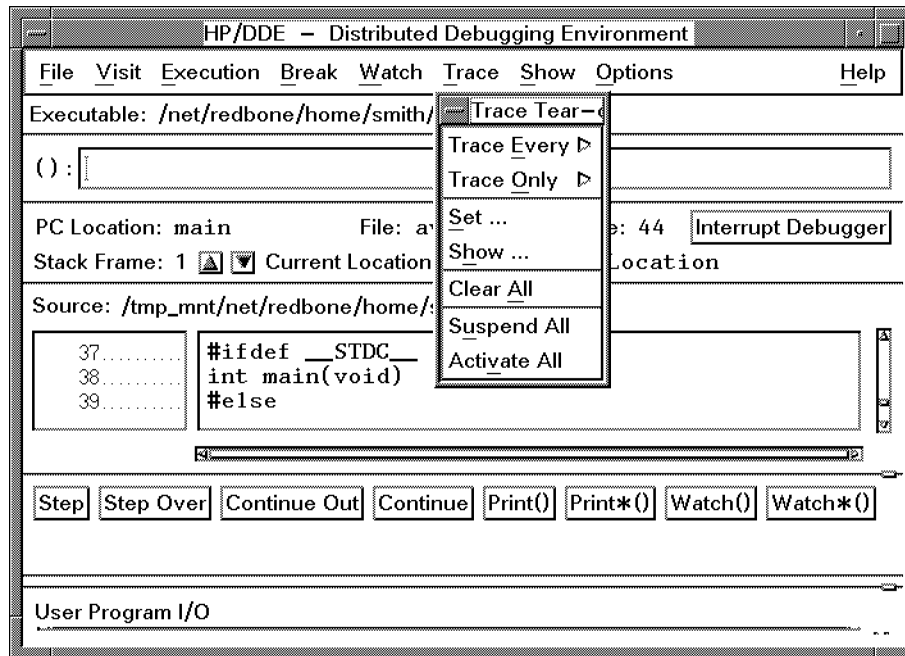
HP/DDE – Distributed Debugging Environment

File Visit Execution Break Watch Trace Show Options Help

Executable: /net/redbone/home/smith/

Trace Tear–

Trace Every ▷
Trace Only ▷
Set ...
Show ...
Clear All
Suspend All
Activate All

( ) :

PC Location: main File: a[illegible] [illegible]e: 44 Interrupt Debugger

Stack Frame: 1 Current Location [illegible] Location

Source: /tmp_mnt/net/redbone/home/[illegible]

37..........
38..........
39..........

#ifdef __STDC__
int main(void)
#else

Step Step Over Continue Out Continue Print() Print*() Watch() Watch*()

User Program I/O